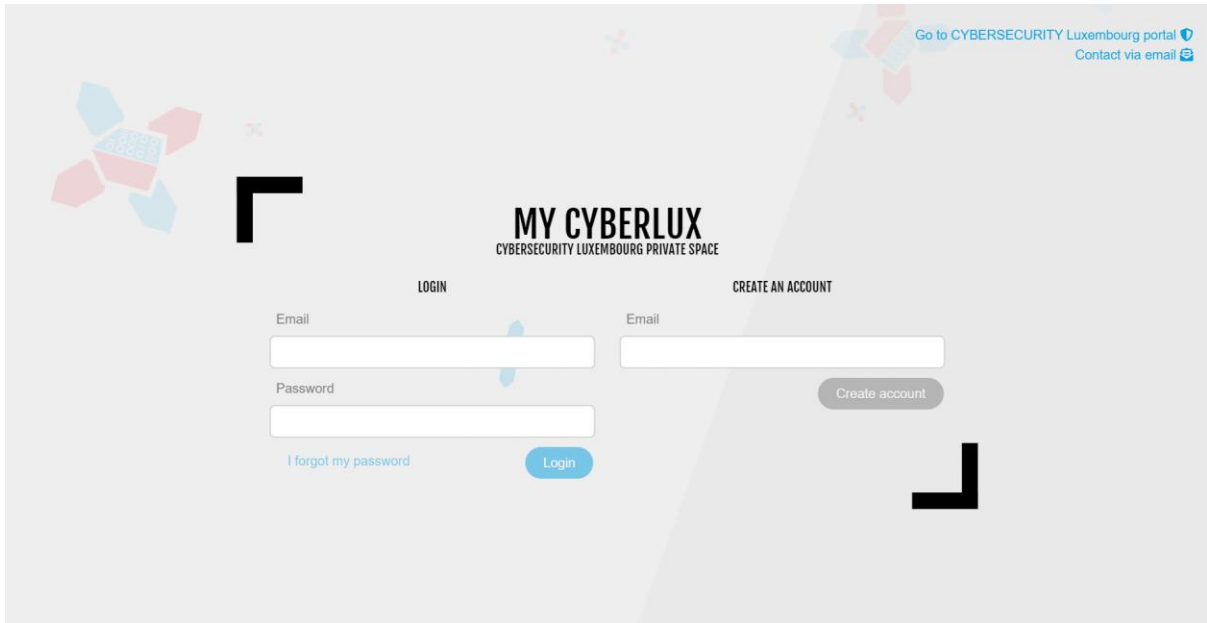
Go to CYBERSECURITY Luxembourg portal
Contact via email

MY CYBERLUX
CYBERSECURITY LUXEMBOURG PRIVATE SPACE

LOGIN

Email

Password

I forgot my password

Login

CREATE AN ACCOUNT

Email

Create account